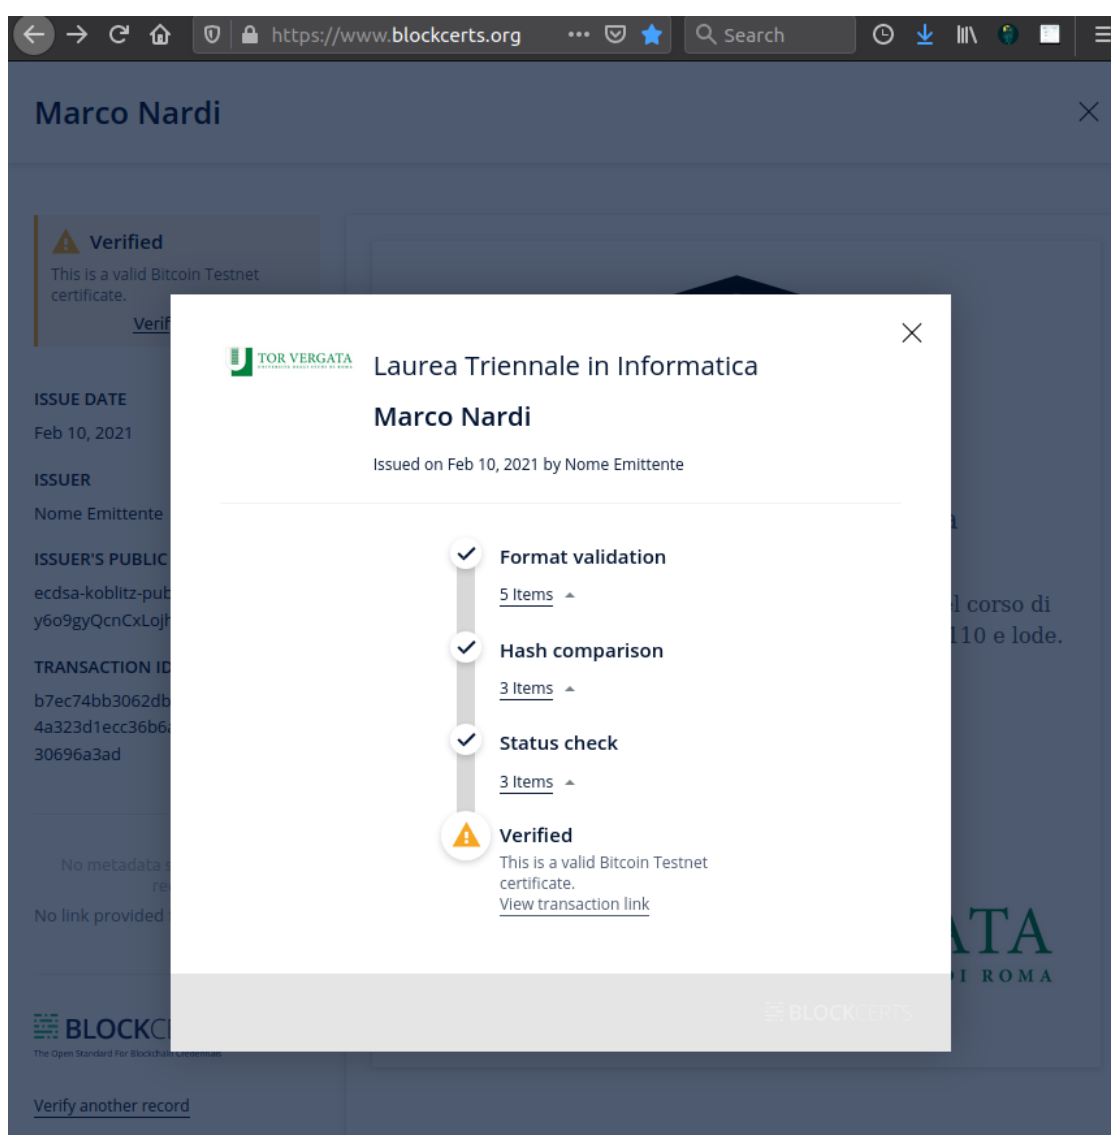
https://www.blockcerts.org ••• Search

Marco Nardi

Verified
This is a valid Bitcoin Testnet certificate.
Verif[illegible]

ISSUE DATE
Feb 10, 2021

ISSUER
Nome Emittente

ISSUER'S PUBLIC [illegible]
ecdsa-koblitz-pub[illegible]
y6o9gyQcnCxLojh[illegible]

TRANSACTION ID
b7ec74bb3062db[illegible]
4a323d1ecc36b6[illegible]
30696a3ad

No metadata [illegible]
re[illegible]
No link provided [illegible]

BLOCKC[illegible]
The Open Standard For Blockchain Credentials

Verify another record

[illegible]l corso di
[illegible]110 e lode.

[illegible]ATA
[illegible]I ROMA

TOR VERGATA
UNIVERSITÀ DEGLI STUDI DI ROMA

Laurea Triennale in Informatica

Marco Nardi

Issued on Feb 10, 2021 by Nome Emittente

Format validation
5 Items

Hash comparison
3 Items

Status check
3 Items

Verified
This is a valid Bitcoin Testnet certificate.
View transaction link

BLOCKCERTS